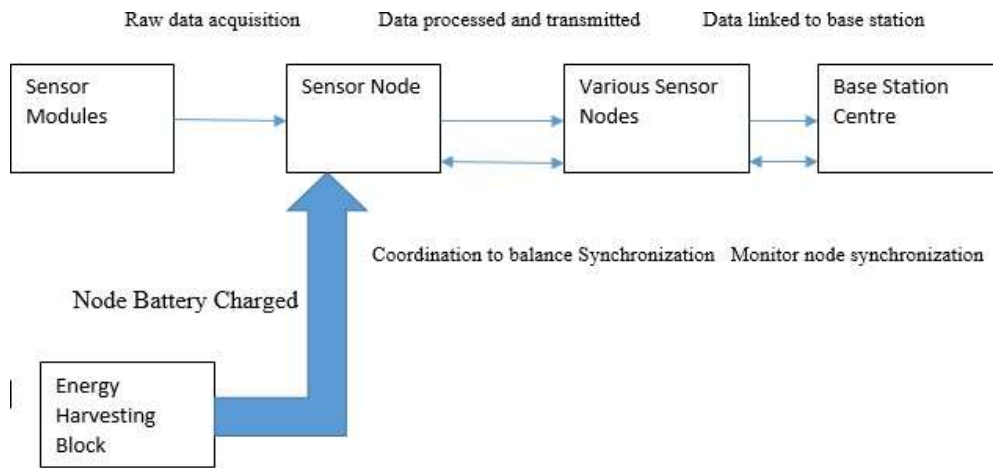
Raw data acquisition

Data processed and transmitted

Data linked to base station

Sensor Modules

Sensor Node

Various Sensor Nodes

Base Station Centre

Coordination to balance Synchronization

Monitor node synchronization

Node Battery Charged

Energy Harvesting Block